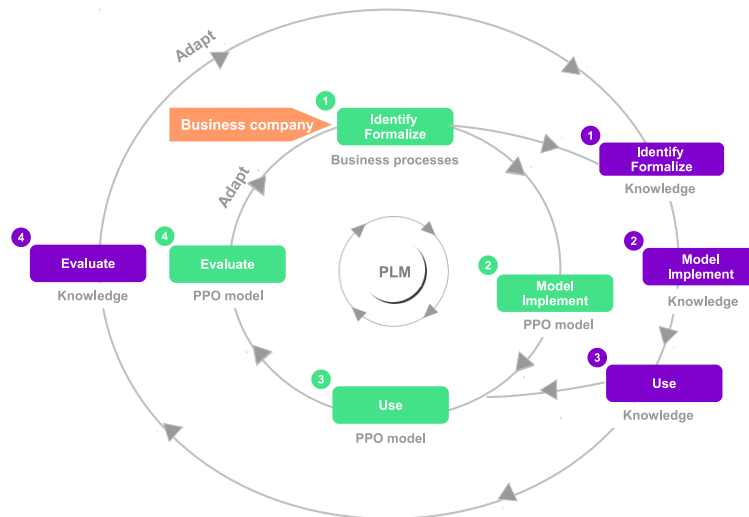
Adapt

Business company

1 Identify Formalize

Business processes

1 Identify Formalize

Knowledge

Adapt

PLM

4 Evaluate

Knowledge

4 Evaluate

PPO model

2 Model Implement

PPO model

2 Model Implement

Knowledge

3 Use

PPO model

3 Use

Knowledge